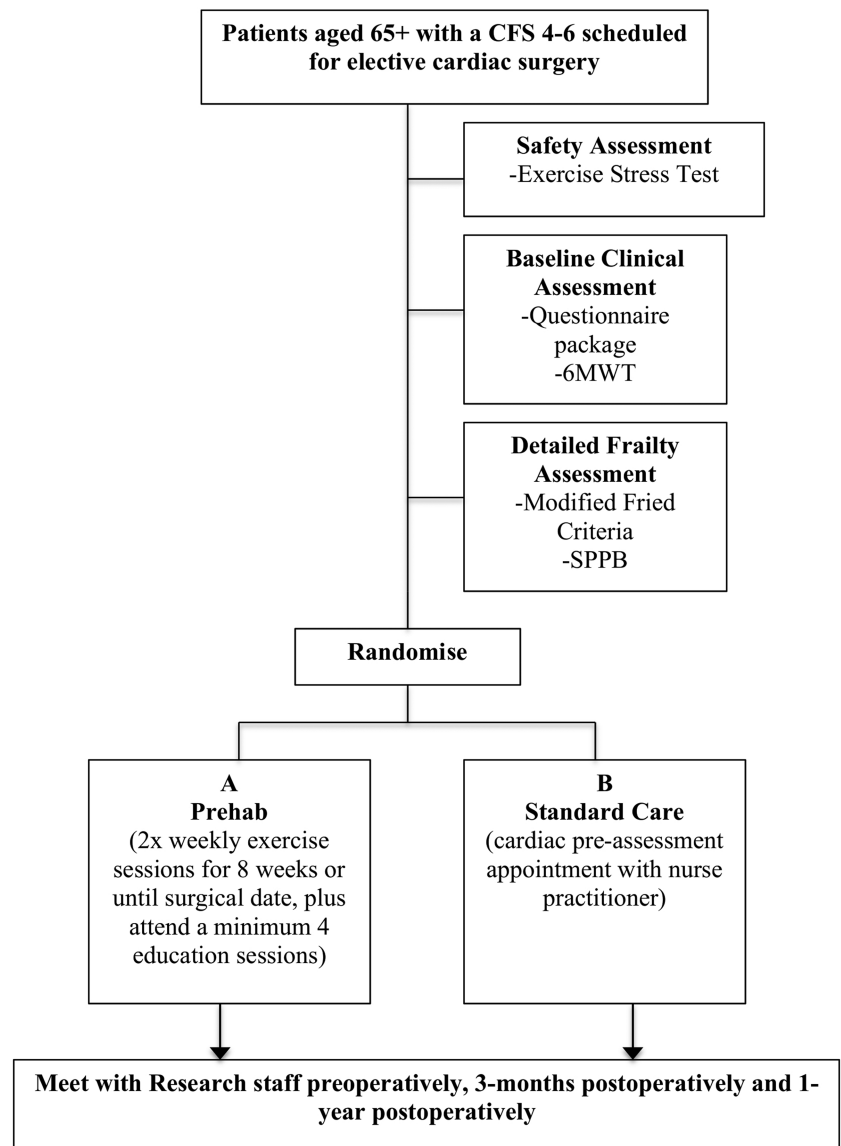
Patients aged 65+ with a CFS 4-6 scheduled for elective cardiac surgery

Safety Assessment
-Exercise Stress Test

Baseline Clinical Assessment
-Questionnaire package
-6MWT

Detailed Frailty Assessment
-Modified Fried Criteria
-SPPB

Randomise

A
Prehab
(2x weekly exercise sessions for 8 weeks or until surgical date, plus attend a minimum 4 education sessions)

B
Standard Care
(cardiac pre-assessment appointment with nurse practitioner)

Meet with Research staff preoperatively, 3-months postoperatively and 1-year postoperatively